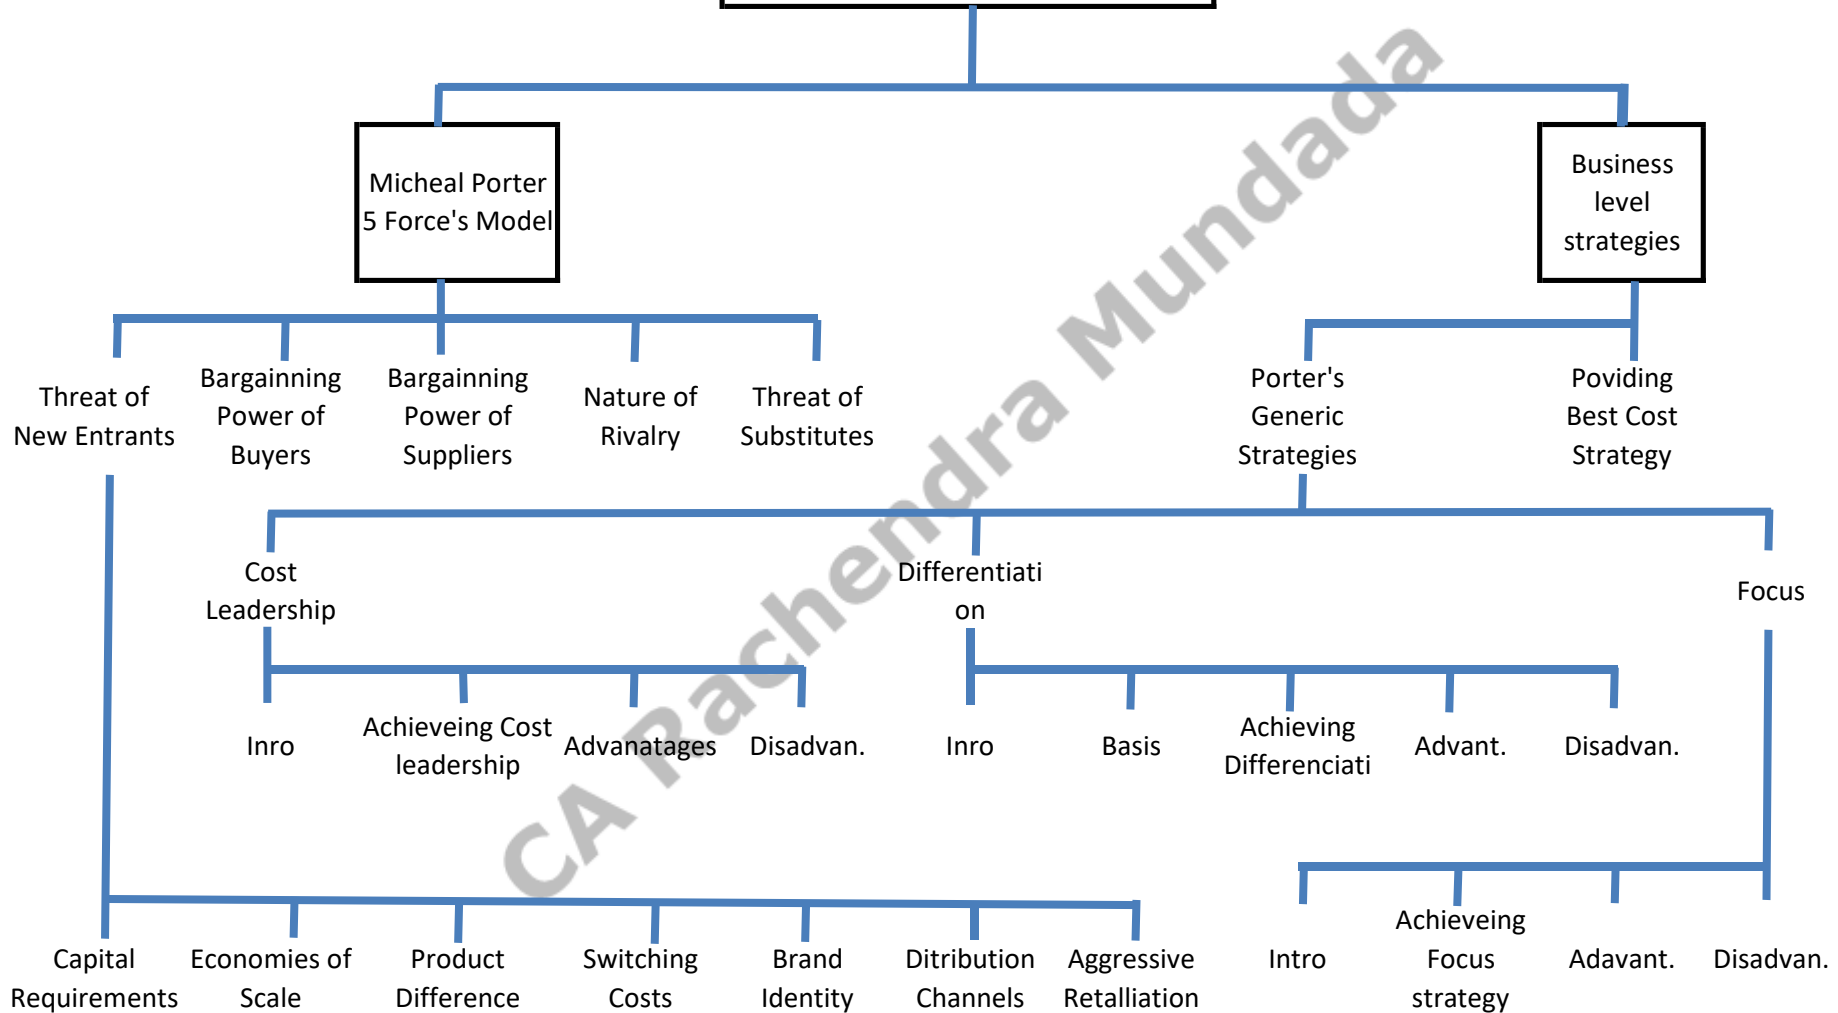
Micheal Porter 5 Force's Model

Business level strategies

Threat of New Entrants

Bargainning Power of Buyers

Bargainning Power of Suppliers

Nature of Rivalry

Threat of Substitutes

Porter's Generic Strategies

Poviding Best Cost Strategy

Cost Leadership

Differentiati on

Focus

Inro

Achieveing Cost leadership

Advanatages

Disadvan.

Inro

Basis

Achieving Differenciati

Advant.

Disadvan.

Capital Requirements

Economies of Scale

Product Difference

Switching Costs

Brand Identity

Ditribution Channels

Aggressive Retalliation

Intro

Achieveing Focus strategy

Adavant.

Disadvan.

CA Rachendra Mundada